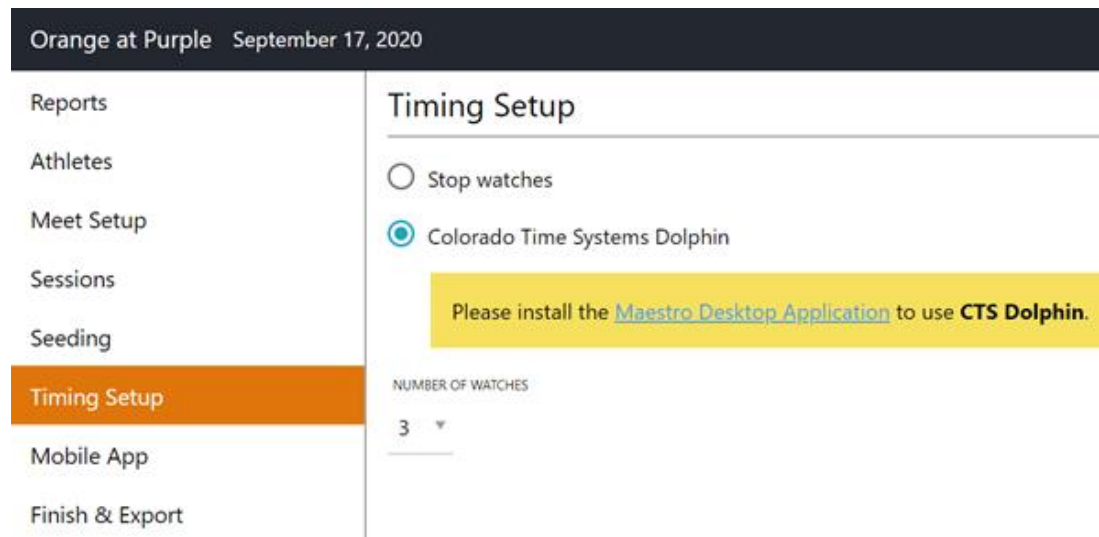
Orange at Purple September 17, 2020

Reports
Athletes
Meet Setup
Sessions
Seeding
Timing Setup
Mobile App
Finish & Export

Timing Setup

Stop watches

Colorado Time Systems Dolphin

Please install the Maestro Desktop Application to use **CTS Dolphin**.

NUMBER OF WATCHES

3